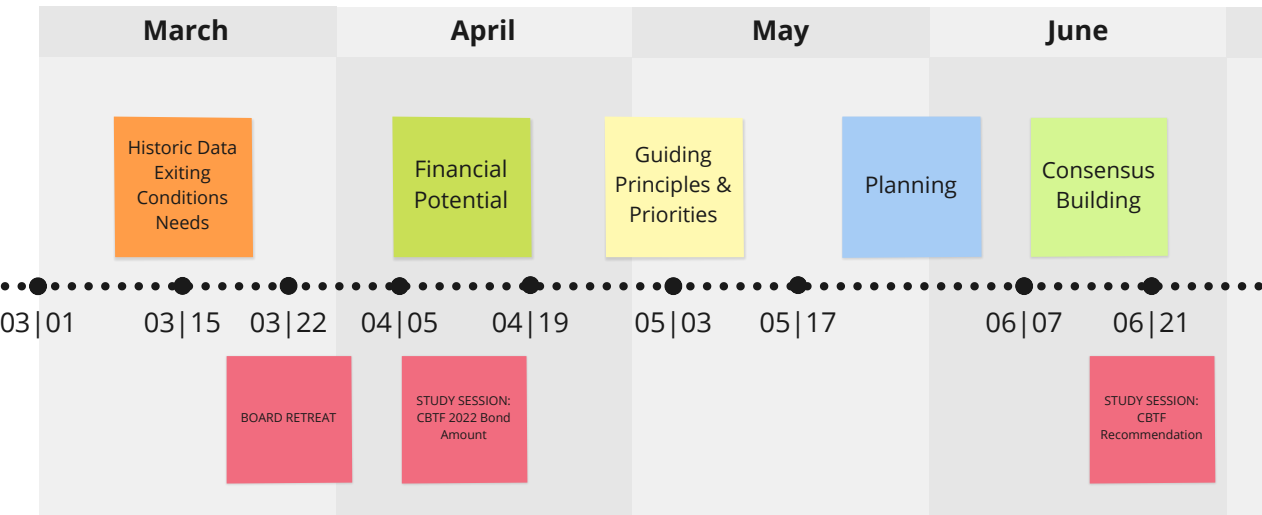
March

April

May

June

Historic Data Exiting Conditions Needs

Financial Potential

Guiding Principles & Priorities

Planning

Consensus Building

03|01

03|15

03|22

04|05

04|19

05|03

05|17

06|07

06|21

BOARD RETREAT

STUDY SESSION: CBTF 2022 Bond Amount

STUDY SESSION: CBTF Recommendation